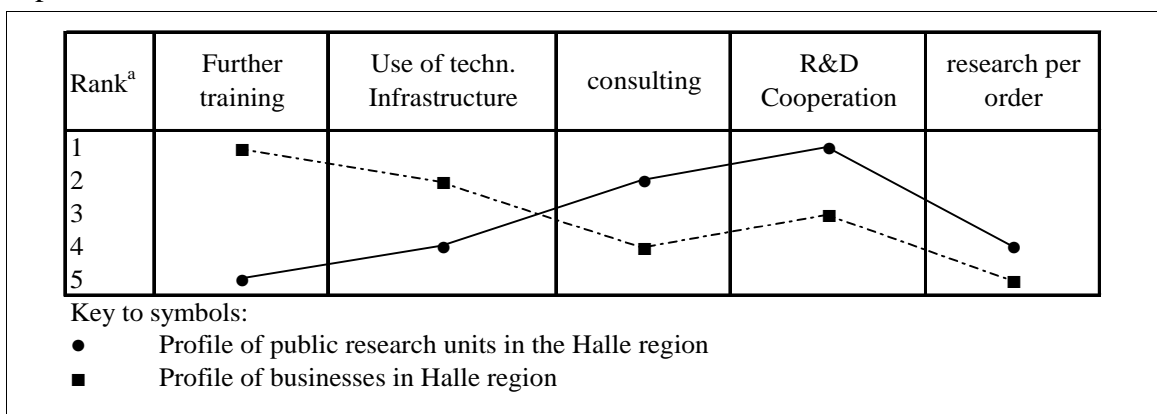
| Rank$^{a}$ | Further training | Use of techn. Infrastructure | consulting | R&D Cooperation | research per order |
|---|---|---|---|---|---|
| 1 2 3 4 5 | | | | | |

Key to symbols:

● Profile of public research units in the Halle region

■ Profile of businesses in Halle region